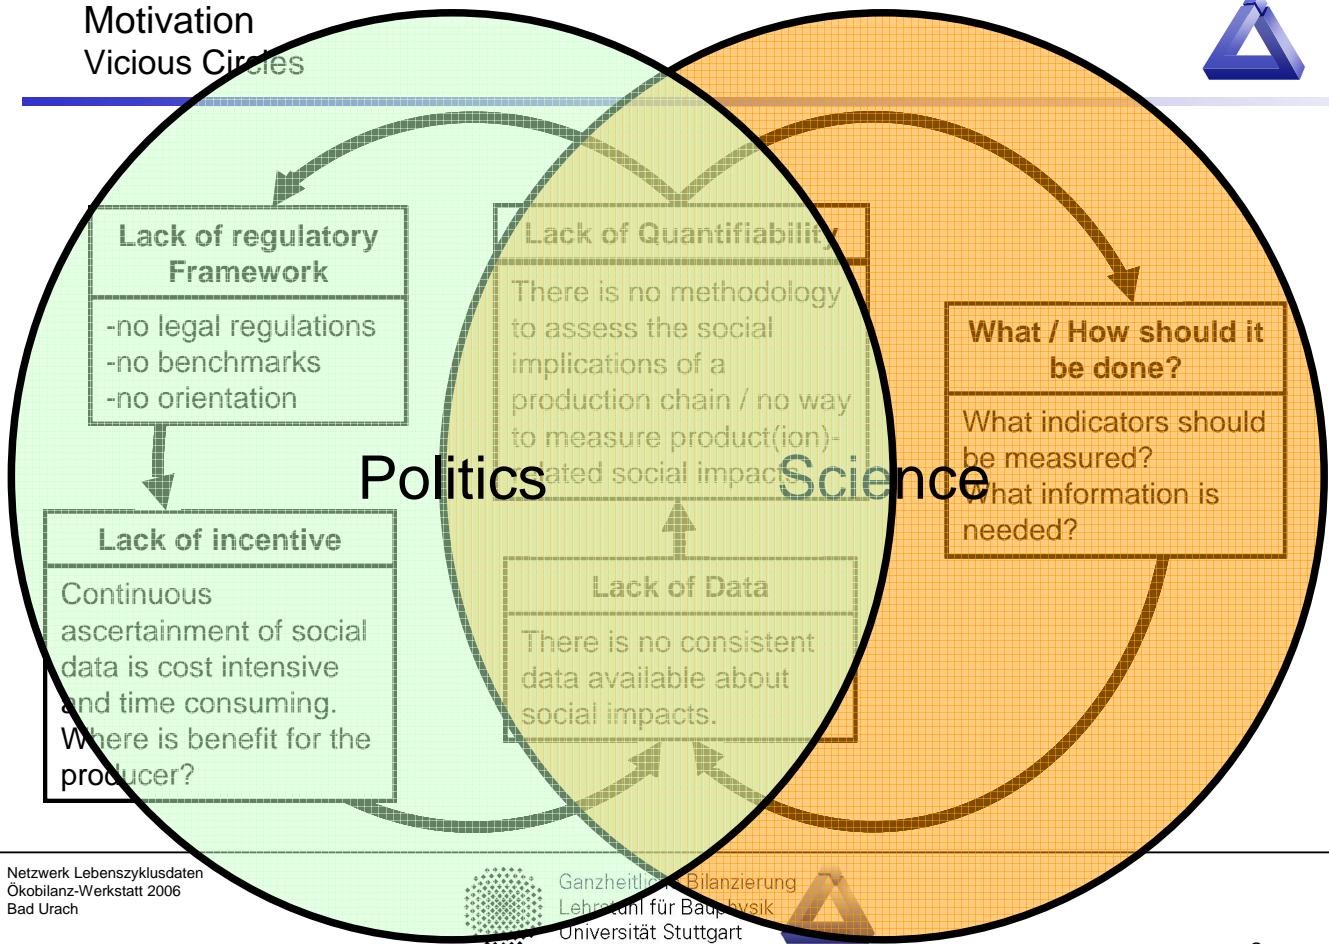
Motivation
Vicious Circles

Lack of regulatory Framework

-no legal regulations
-no benchmarks
-no orientation

Lack of Quantifiability

There is no methodology to assess the social implications of a production chain / no way to measure product(ion)-related social impacts

What / How should it be done?

What indicators should be measured?
What information is needed?

Politics

Science

Lack of incentive

Continuous ascertainment of social data is cost intensive and time consuming. Where is benefit for the producer?

Lack of Data

There is no consistent data available about social impacts.

Netzwerk Lebenszyklusdaten
Ökobilanz-Werkstatt 2006
Bad Urach

Ganzheitliche Bilanzierung
Lehrstuhl für Bauphysik
Universität Stuttgart